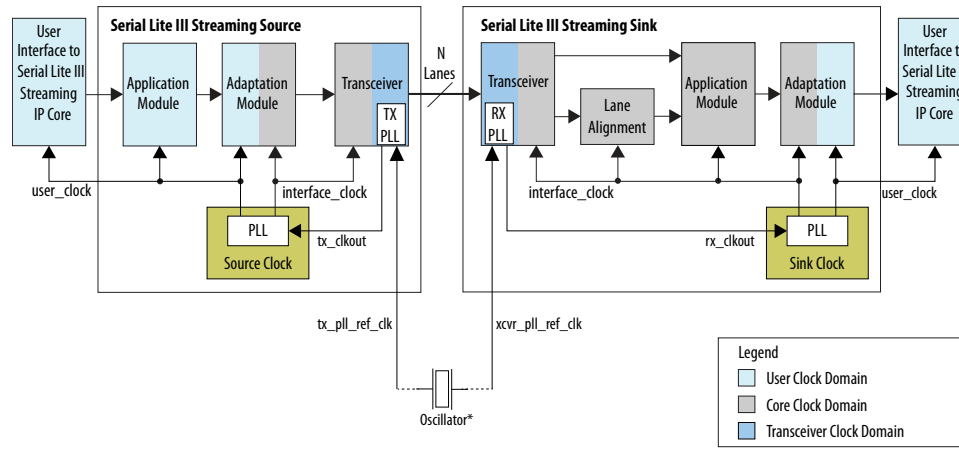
User Interface to Serial Lite III Streaming IP Core

Serial Lite III Streaming Source

Application Module

Adaptation Module

Transceiver

TX PLL

N Lanes

Serial Lite III Streaming Sink

Transceiver

RX PLL

Lane Alignment

Application Module

Adaptation Module

User Interface to Serial Lite III Streaming IP Core

user_clock

interface_clock

PLL

tx_clkout

Source Clock

interface_clock

rx_clkout

PLL

Sink Clock

user_clock

tx_pll_ref_clk

xcvr_pll_ref_clk

Oscillator*

Legend

User Clock Domain

Core Clock Domain

Transceiver Clock Domain